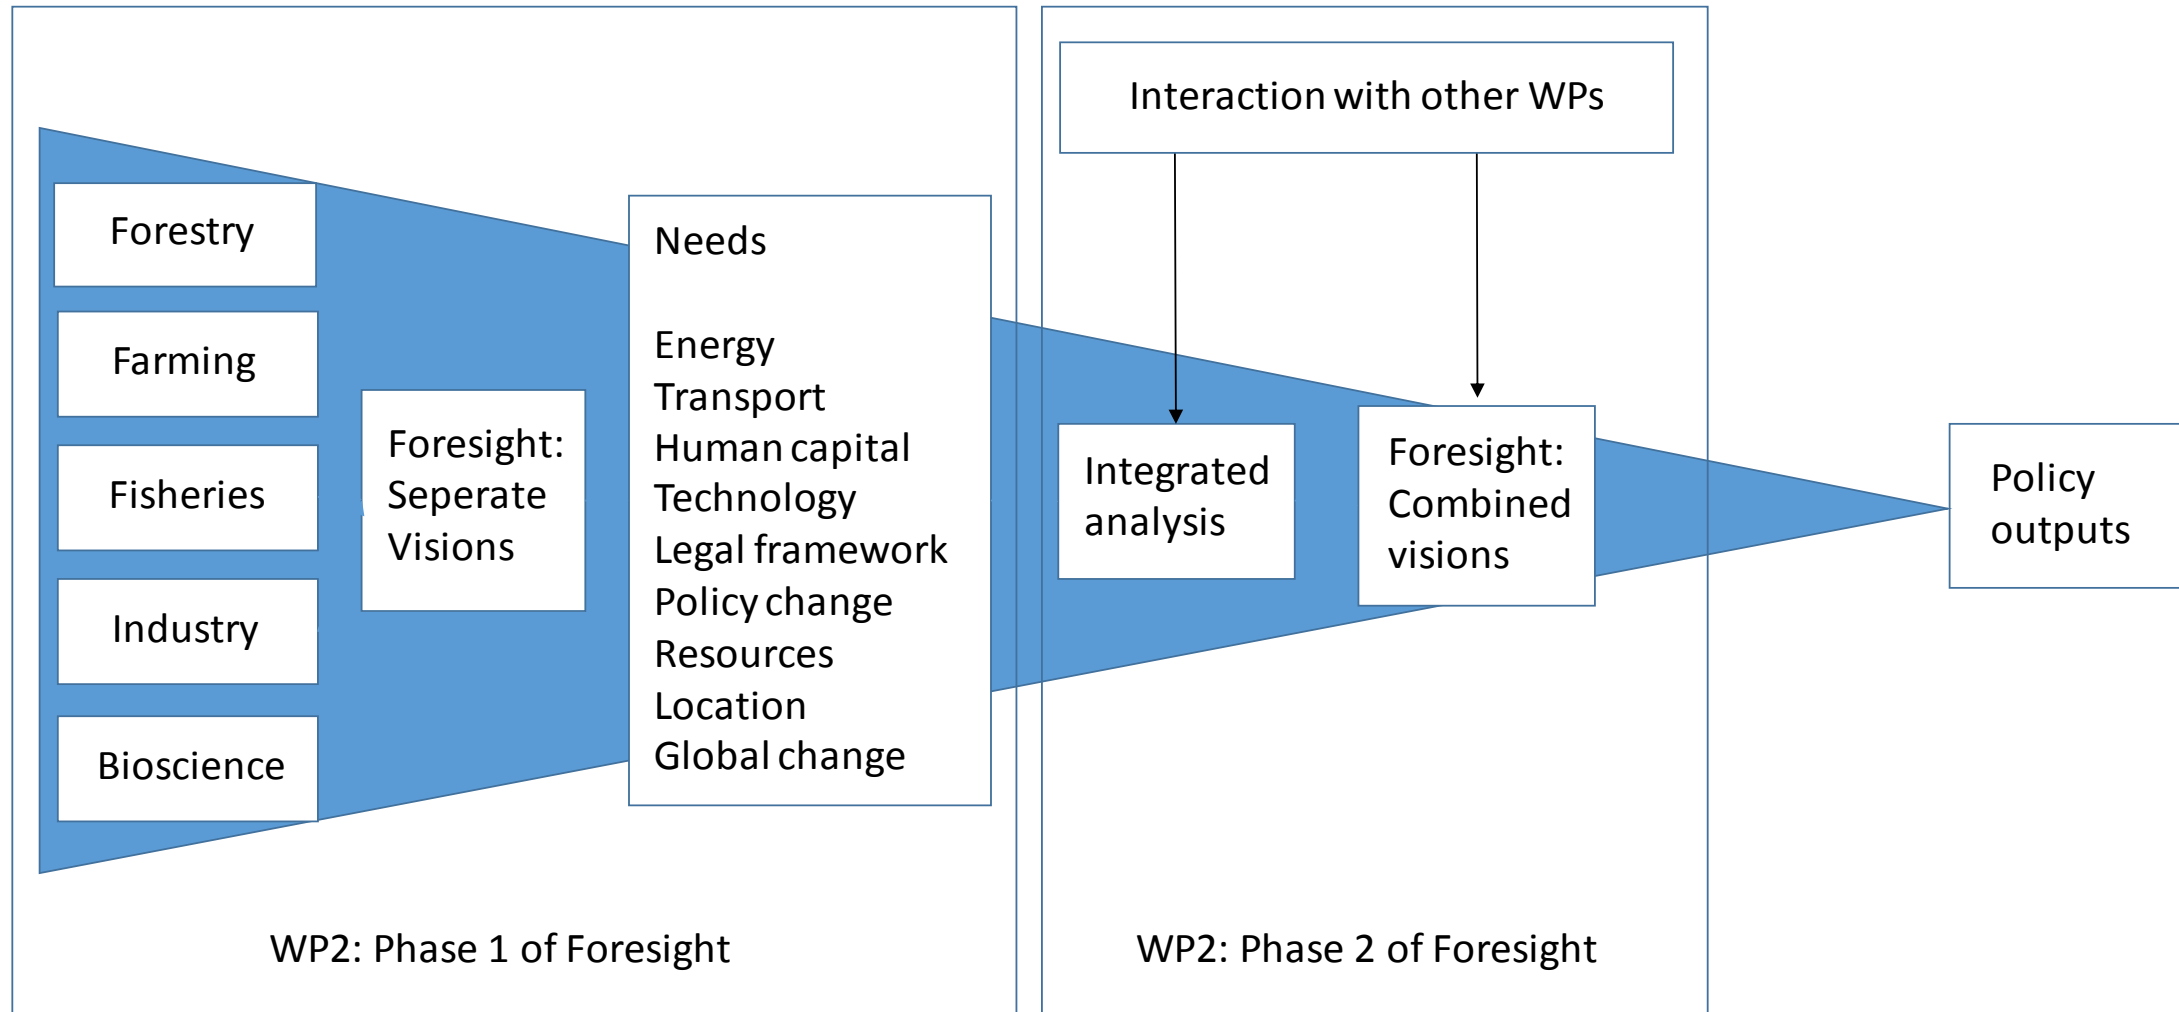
Forestry

Farming

Fisheries

Industry

Bioscience

Foresight: Seperate Visions

Needs

Energy
Transport
Human capital
Technology
Legal framework
Policy change
Resources
Location
Global change

Interaction with other WPs

Integrated analysis

Foresight: Combined visions

Policy outputs

WP2: Phase 1 of Foresight

WP2: Phase 2 of Foresight